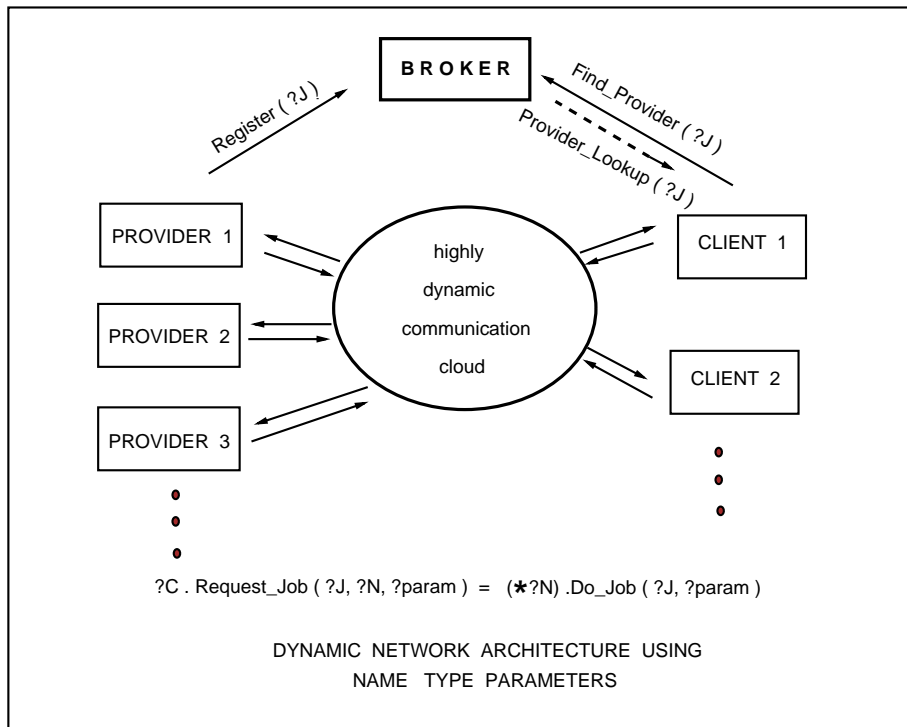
BROKER

Register ( ?J )

Find_Provider ( ?J )

Provider_Lookup ( ?J )

PROVIDER 1

PROVIDER 2

PROVIDER 3

highly dynamic communication cloud

CLIENT 1

CLIENT 2

?C . Request_Job ( ?J, ?N, ?param ) = (*?N) .Do_Job ( ?J, ?param )

DYNAMIC NETWORK ARCHITECTURE USING NAME TYPE PARAMETERS